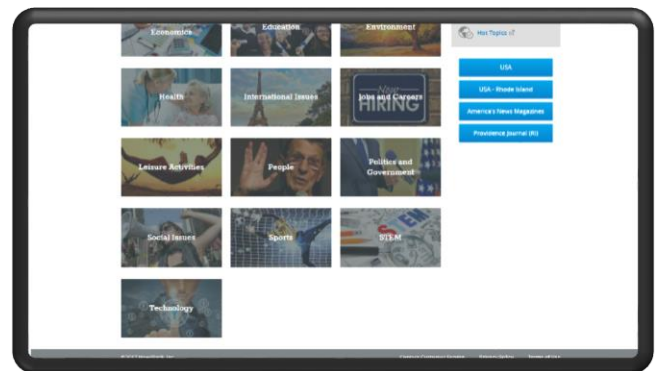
Economics
Education
Environment
Hot Topics
USA
USA - Rhode Island
America's News Magazines
Providence Journal (RI)
Health
International Issues
Jobs and Careers
Now HIRING
Leisure Activities
People
Politics and Government
Social Issues
Sports
STEM
Technology
©2017 NewsBank, Inc.
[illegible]
Privacy Policy
Terms of Use